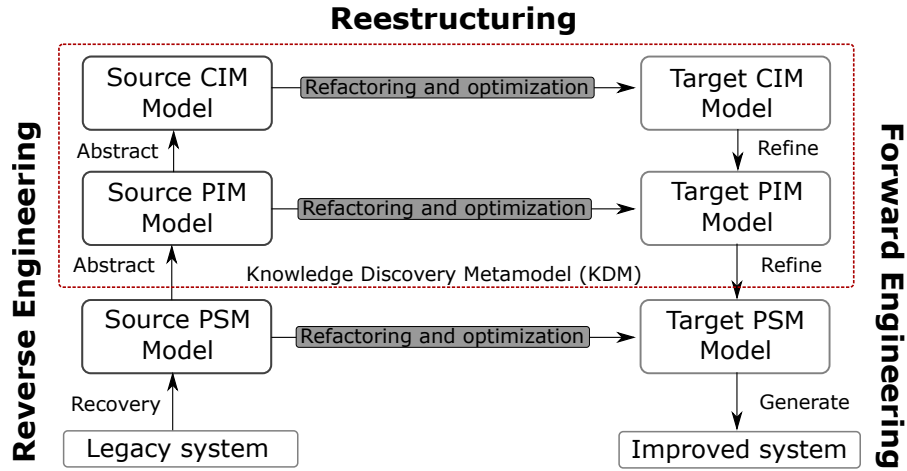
Reestructuring

Reverse Engineering

Source CIM Model

Refactoring and optimization

Target CIM Model

Abstract

Refine

Source PIM Model

Refactoring and optimization

Target PIM Model

Abstract

Knowledge Discovery Metamodel (KDM)

Refine

Source PSM Model

Refactoring and optimization

Target PSM Model

Recovery

Generate

Legacy system

Improved system

Forward Engineering